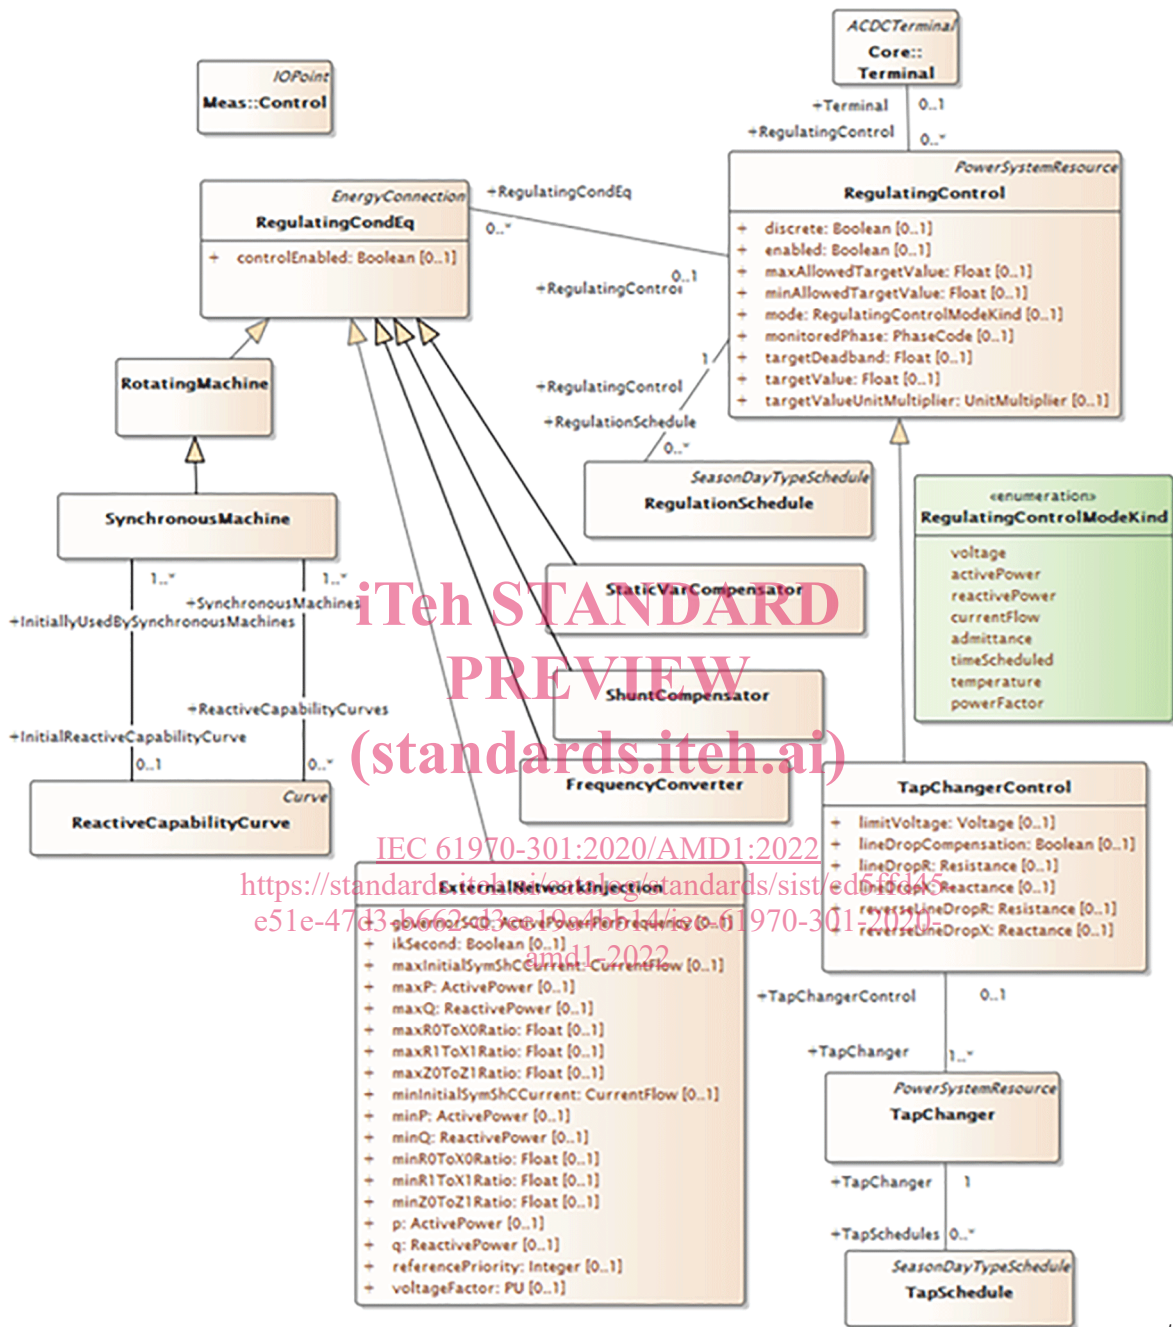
ACDCTerminal
Core::
Terminal

IOPoint
Meas::Control

+Terminal
0..1
+RegulatingControl
0..*

PowerSystemResource
RegulatingControl
+ discrete: Boolean [0..1]
+ enabled: Boolean [0..1]
+ maxAllowedTargetValue: Float [0..1]
+ minAllowedTargetValue: Float [0..1]
+ mode: RegulatingControlModeKind [0..1]
+ monitoredPhase: PhaseCode [0..1]
+ targetDeadband: Float [0..1]
+ targetValue: Float [0..1]
+ targetValueUnitMultiplier: UnitMultiplier [0..1]

EnergyConnection
RegulatingCondEq
+ controlEnabled: Boolean [0..1]

+RegulatingCondEq
0..*
+RegulatingControl
0..1

RotatingMachine

+RegulatingControl
1
+RegulationSchedule
0..*

SeasonDayTypeSchedule
RegulationSchedule

«enumeration»
RegulatingControlModeKind
voltage
activePower
reactivePower
currentFlow
admittance
timeScheduled
temperature
powerFactor

SynchronousMachine

1..*
1..*
+SynchronousMachines
+InitiallyUsedBySynchronousMachines

StaticVarCompensator

iTeh STANDARD PREVIEW (standards.iteh.ai)

ShuntCompensator

+ReactiveCapabilityCurves
+InitialReactiveCapabilityCurve
0..1
0..*

FrequencyConverter

Curve
ReactiveCapabilityCurve

TapChangerControl
+ limitVoltage: Voltage [0..1]
+ lineDropCompensation: Boolean [0..1]
+ lineDropR: Resistance [0..1]
+ lineDropX: Reactance [0..1]
+ reverseLineDropR: Resistance [0..1]
+ reverseLineDropX: Reactance [0..1]

IEC 61970-301:2020/AMD1:2022
https://standards.iteh.ai/catalog/standards/sist/ed5ffd45-e51e-47d3-b662-d3ee19e4bb14/iec-61970-301-2020-amd1-2022

ExternalNetworkInjection
+ governorSCD: ActivePowerPerFrequency [0..1]
+ ikSecond: Boolean [0..1]
+ maxInitialSymShCCurrent: CurrentFlow [0..1]
+ maxP: ActivePower [0..1]
+ maxQ: ReactivePower [0..1]
+ maxR0ToX0Ratio: Float [0..1]
+ maxR1ToX1Ratio: Float [0..1]
+ maxZ0ToZ1Ratio: Float [0..1]
+ minInitialSymShCCurrent: CurrentFlow [0..1]
+ minP: ActivePower [0..1]
+ minQ: ReactivePower [0..1]
+ minR0ToX0Ratio: Float [0..1]
+ minR1ToX1Ratio: Float [0..1]
+ minZ0ToZ1Ratio: Float [0..1]
+ p: ActivePower [0..1]
+ q: ReactivePower [0..1]
+ referencePriority: Integer [0..1]
+ voltageFactor: PU [0..1]

+TapChangerControl
0..1
+TapChanger
1..*

PowerSystemResource
TapChanger

+TapChanger
1
+TapSchedules
0..*

SeasonDayTypeSchedule
TapSchedule